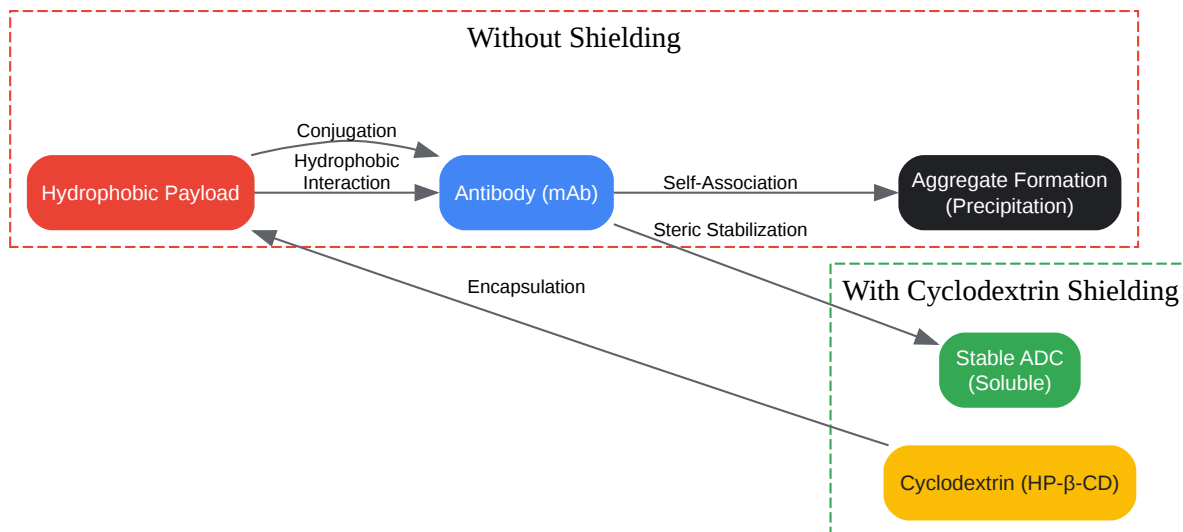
Without Shielding

Conjugation

Hydrophobic Interaction

Hydrophobic Payload

Antibody (mAb)

Self-Association

Aggregate Formation (Precipitation)

Steric Stabilization

Encapsulation

With Cyclodextrin Shielding

Stable ADC (Soluble)

Cyclodextrin (HP-β-CD)